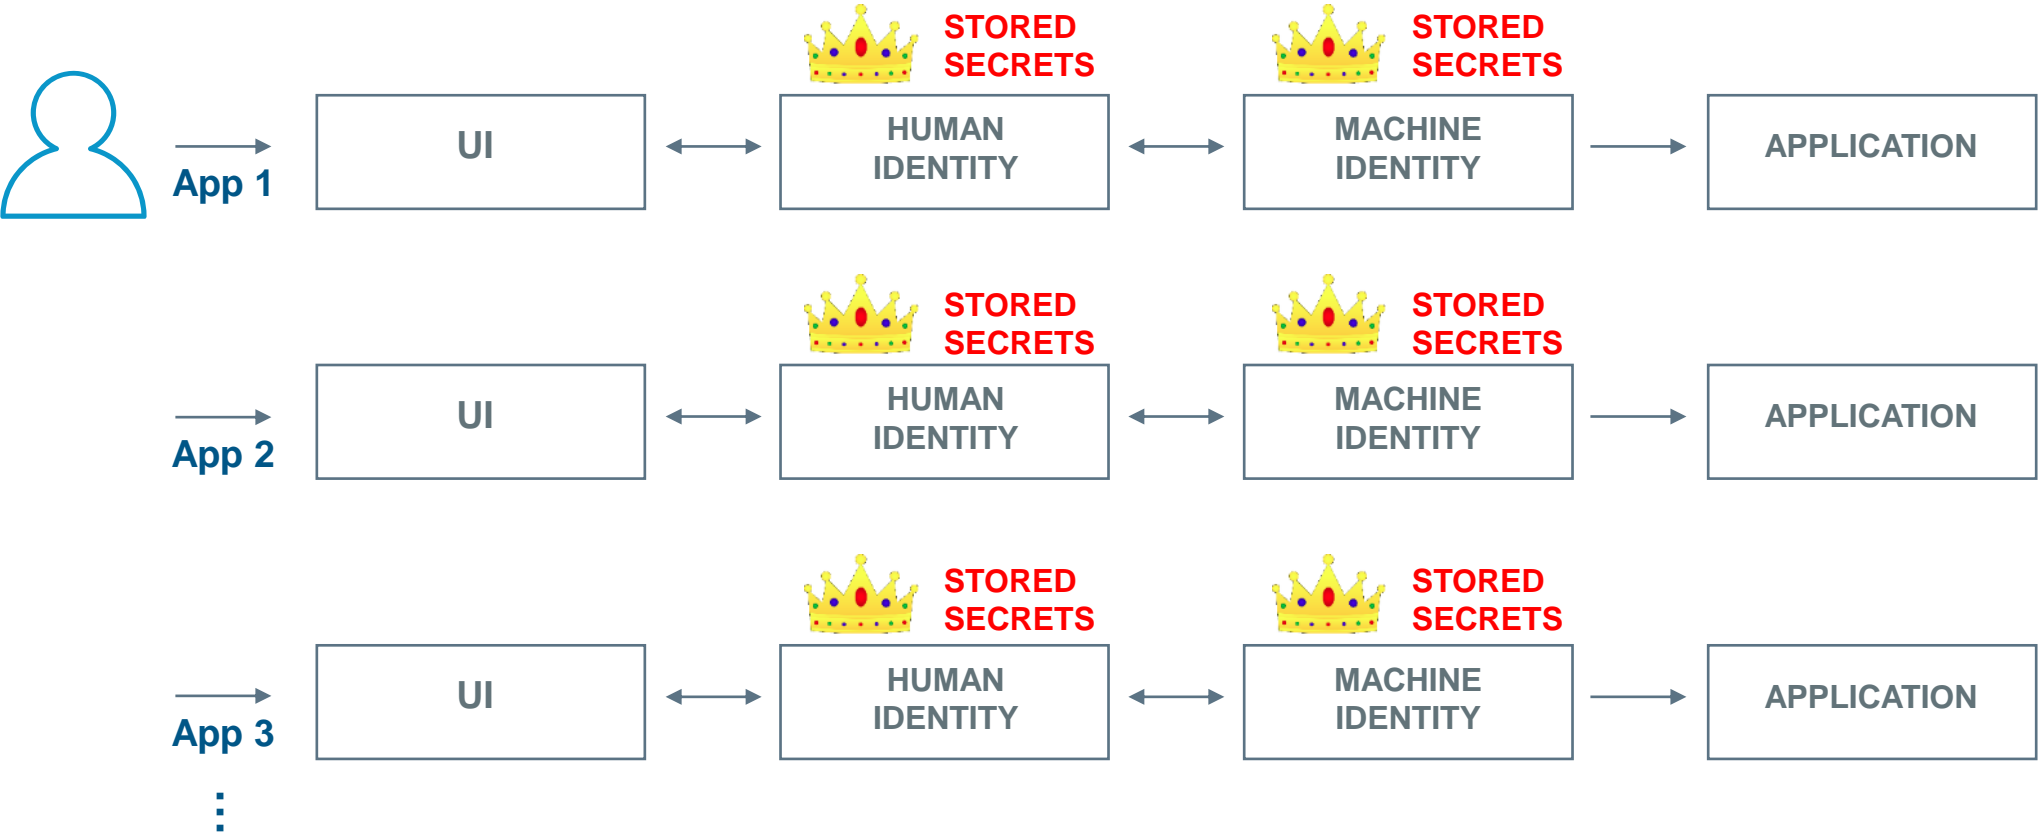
STORED SECRETS

STORED SECRETS

App 1

UI

HUMAN IDENTITY

MACHINE IDENTITY

APPLICATION

STORED SECRETS

STORED SECRETS

App 2

UI

HUMAN IDENTITY

MACHINE IDENTITY

APPLICATION

STORED SECRETS

STORED SECRETS

App 3

UI

HUMAN IDENTITY

MACHINE IDENTITY

APPLICATION

⋮